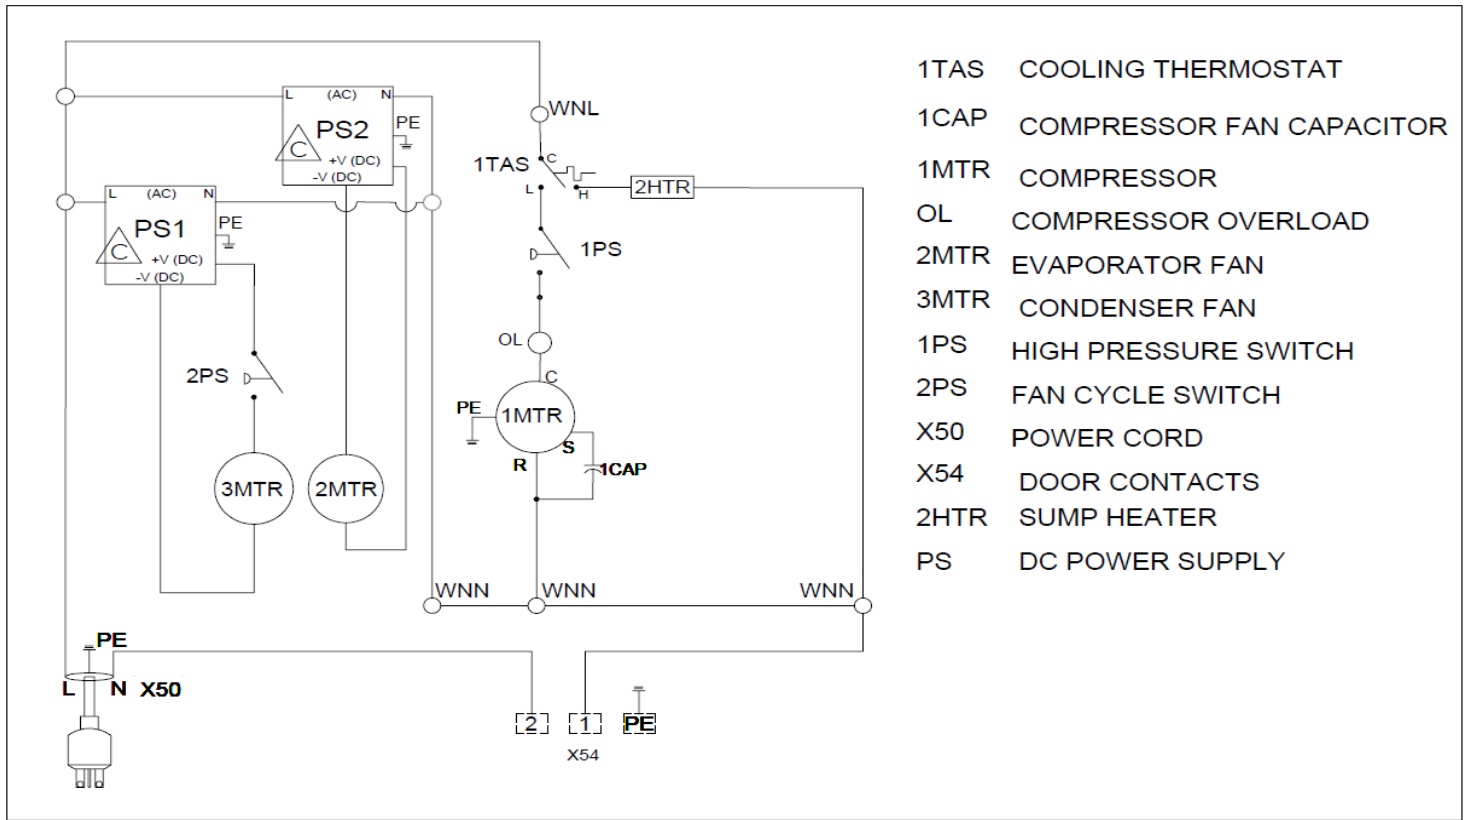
L (AC) N
PS2
PE
+V (DC)
-V (DC)

L (AC) N
PS1
PE
+V (DC)
-V (DC)

WNL
1TAS
C
L
H
2HTR
1PS
OL
C
PE
1MTR
S
R
1CAP
2PS
3MTR
2MTR
WNN
WNN
WNN
PE
L
N
X50
2
1
PE
X54

| | |
|---|---|
| 1TAS | COOLING THERMOSTAT |
| 1CAP | COMPRESSOR FAN CAPACITOR |
| 1MTR | COMPRESSOR |
| OL | COMPRESSOR OVERLOAD |
| 2MTR | EVAPORATOR FAN |
| 3MTR | CONDENSER FAN |
| 1PS | HIGH PRESSURE SWITCH |
| 2PS | FAN CYCLE SWITCH |
| X50 | POWER CORD |
| X54 | DOOR CONTACTS |
| 2HTR | SUMP HEATER |
| PS | DC POWER SUPPLY |